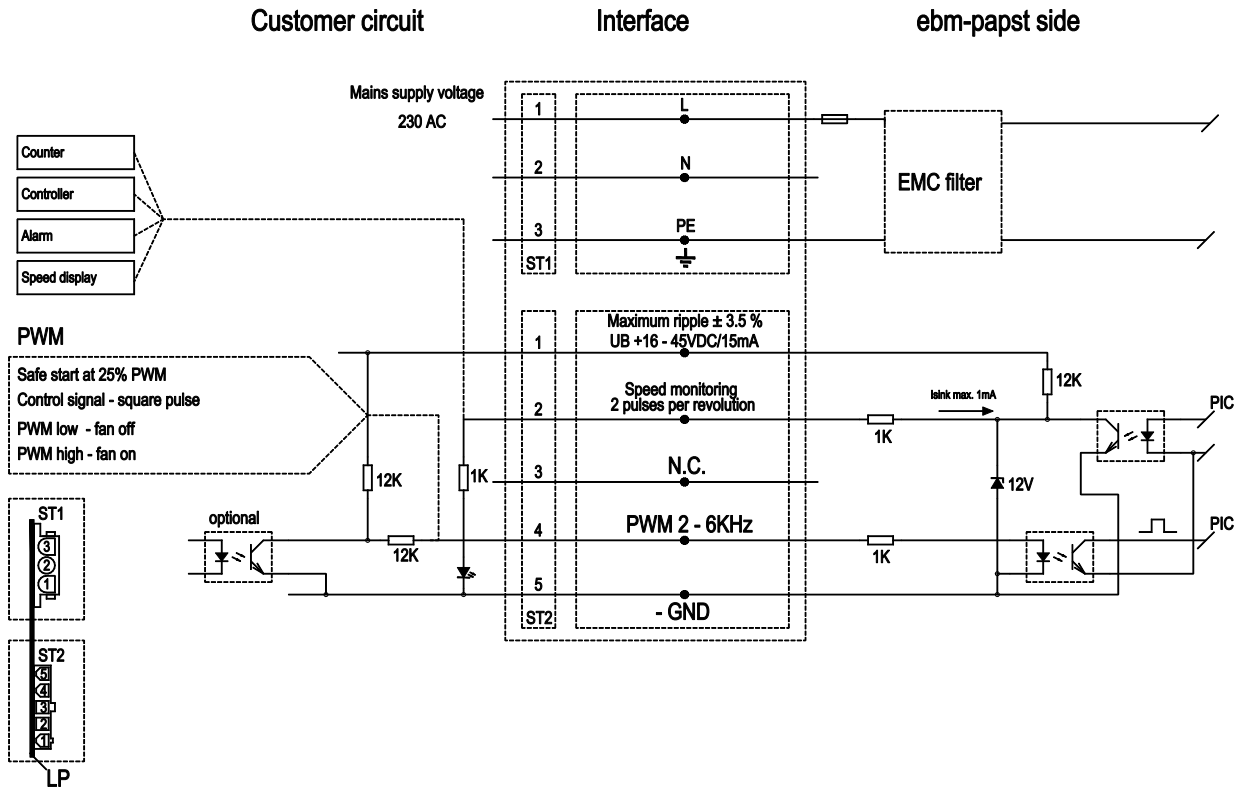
Customer circuit

Interface

ebm-papst side

Mains supply voltage
230 AC

1
L
2
N
3
PE
ST1

EMC filter

Counter
Controller
Alarm
Speed display

PWM
Safe start at 25% PWM
Control signal - square pulse
PWM low - fan off
PWM high - fan on

1
Maximum ripple ± 3.5 %
UB +16 - 45VDC/15mA

12K

2
Speed monitoring
2 pulses per revolution

Isink max. 1mA

1K

PIC

12K

1K

3
N.C.

12V

ST1
3
2
1

optional

12K

4
PWM 2 - 6KHz

1K

PIC

5
- GND
ST2

ST2
5
4
3
2
1

LP